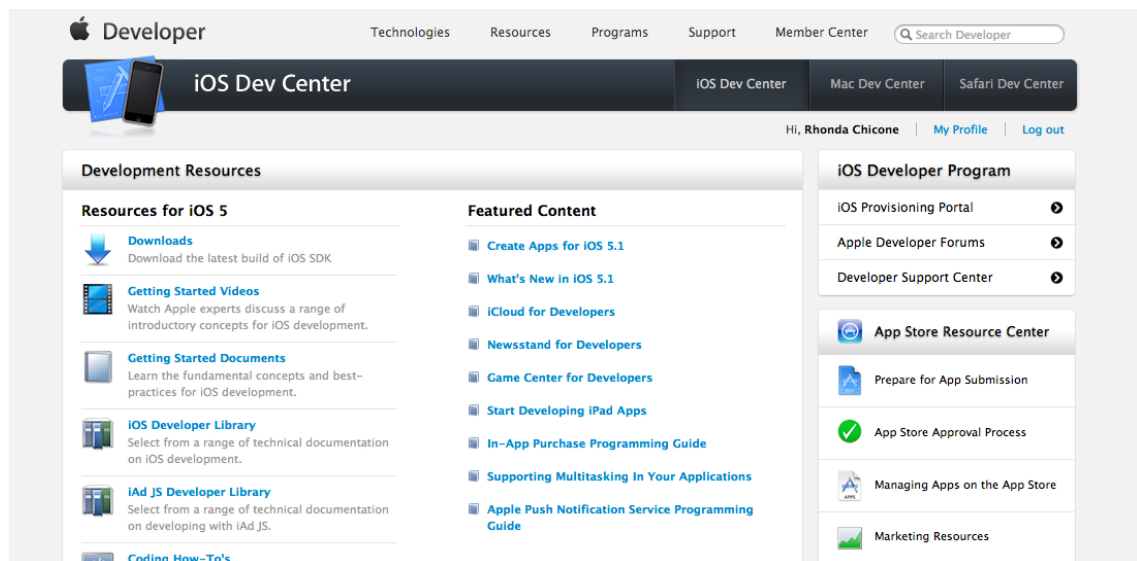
Developer

Technologies Resources Programs Support Member Center Search Developer

iOS Dev Center

iOS Dev Center Mac Dev Center Safari Dev Center

Hi, Rhonda Chicone | My Profile | Log out

Development Resources

Resources for iOS 5

Downloads
Download the latest build of iOS SDK

Getting Started Videos
Watch Apple experts discuss a range of introductory concepts for iOS development.

Getting Started Documents
Learn the fundamental concepts and best-practices for iOS development.

iOS Developer Library
Select from a range of technical documentation on iOS development.

iAd JS Developer Library
Select from a range of technical documentation on developing with iAd JS.

Coding How-To's

Featured Content

Create Apps for iOS 5.1

What's New in iOS 5.1

iCloud for Developers

Newsstand for Developers

Game Center for Developers

Start Developing iPad Apps

In-App Purchase Programming Guide

Supporting Multitasking In Your Applications

Apple Push Notification Service Programming Guide

iOS Developer Program

iOS Provisioning Portal

Apple Developer Forums

Developer Support Center

App Store Resource Center

Prepare for App Submission

App Store Approval Process

Managing Apps on the App Store

Marketing Resources